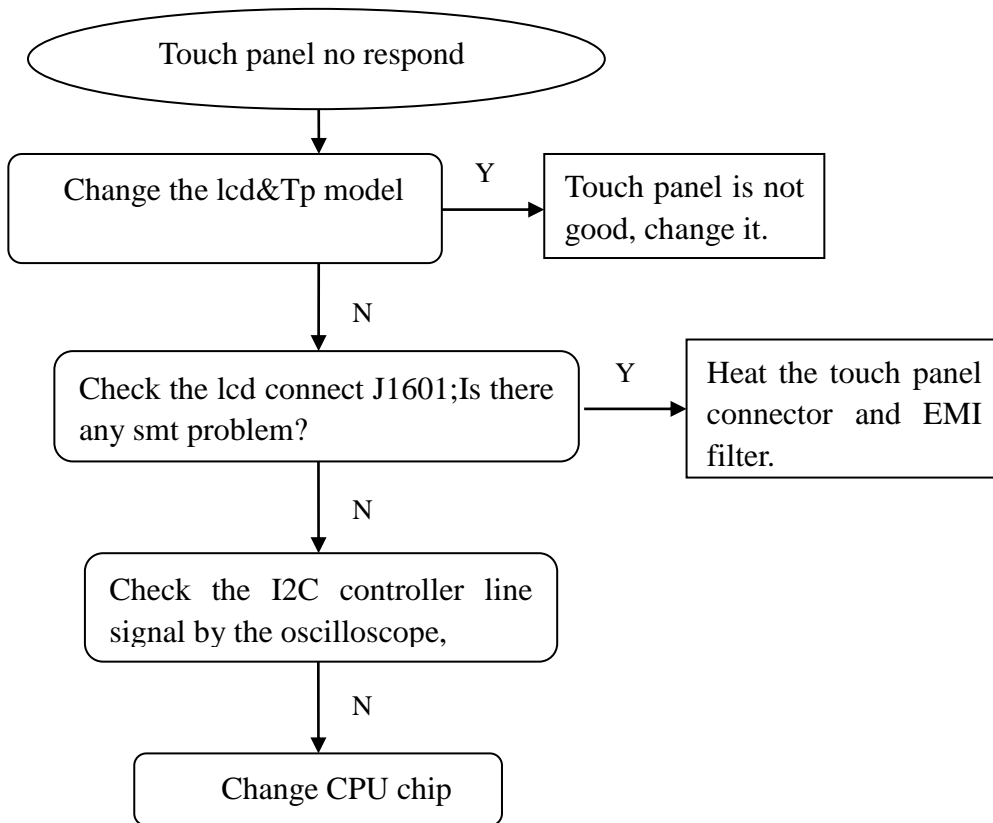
Touch panel no respond

Change the lcd&Tp model

Y

Touch panel is not good, change it.

N

Check the lcd connect J1601;Is there any smt problem?

Y

Heat the touch panel connector and EMI filter.

N

Check the I2C controller line signal by the oscilloscope,

N

Change CPU chip